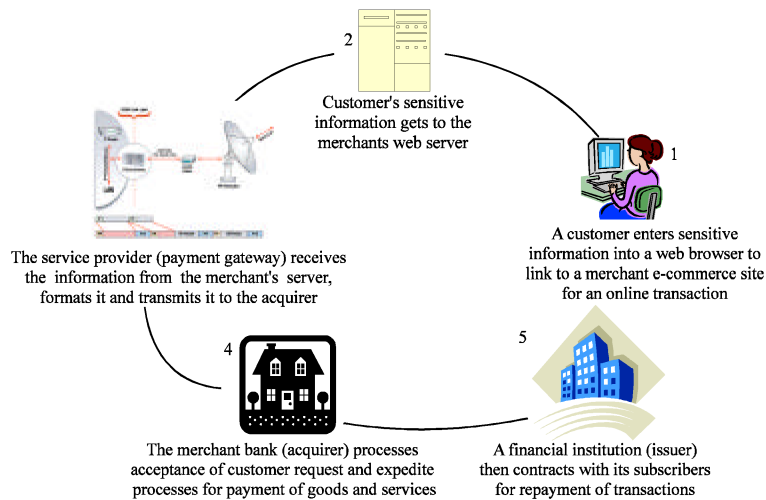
2

Customer's sensitive information gets to the merchants web server

1

A customer enters sensitive information into a web browser to link to a merchant e-commerce site for an online transaction

The service provider (payment gateway) receives the information from the merchant's server, formats it and transmits it to the acquirer

4

5

The merchant bank (acquirer) processes acceptance of customer request and expedite processes for payment of goods and services

A financial institution (issuer) then contracts with its subscribers for repayment of transactions